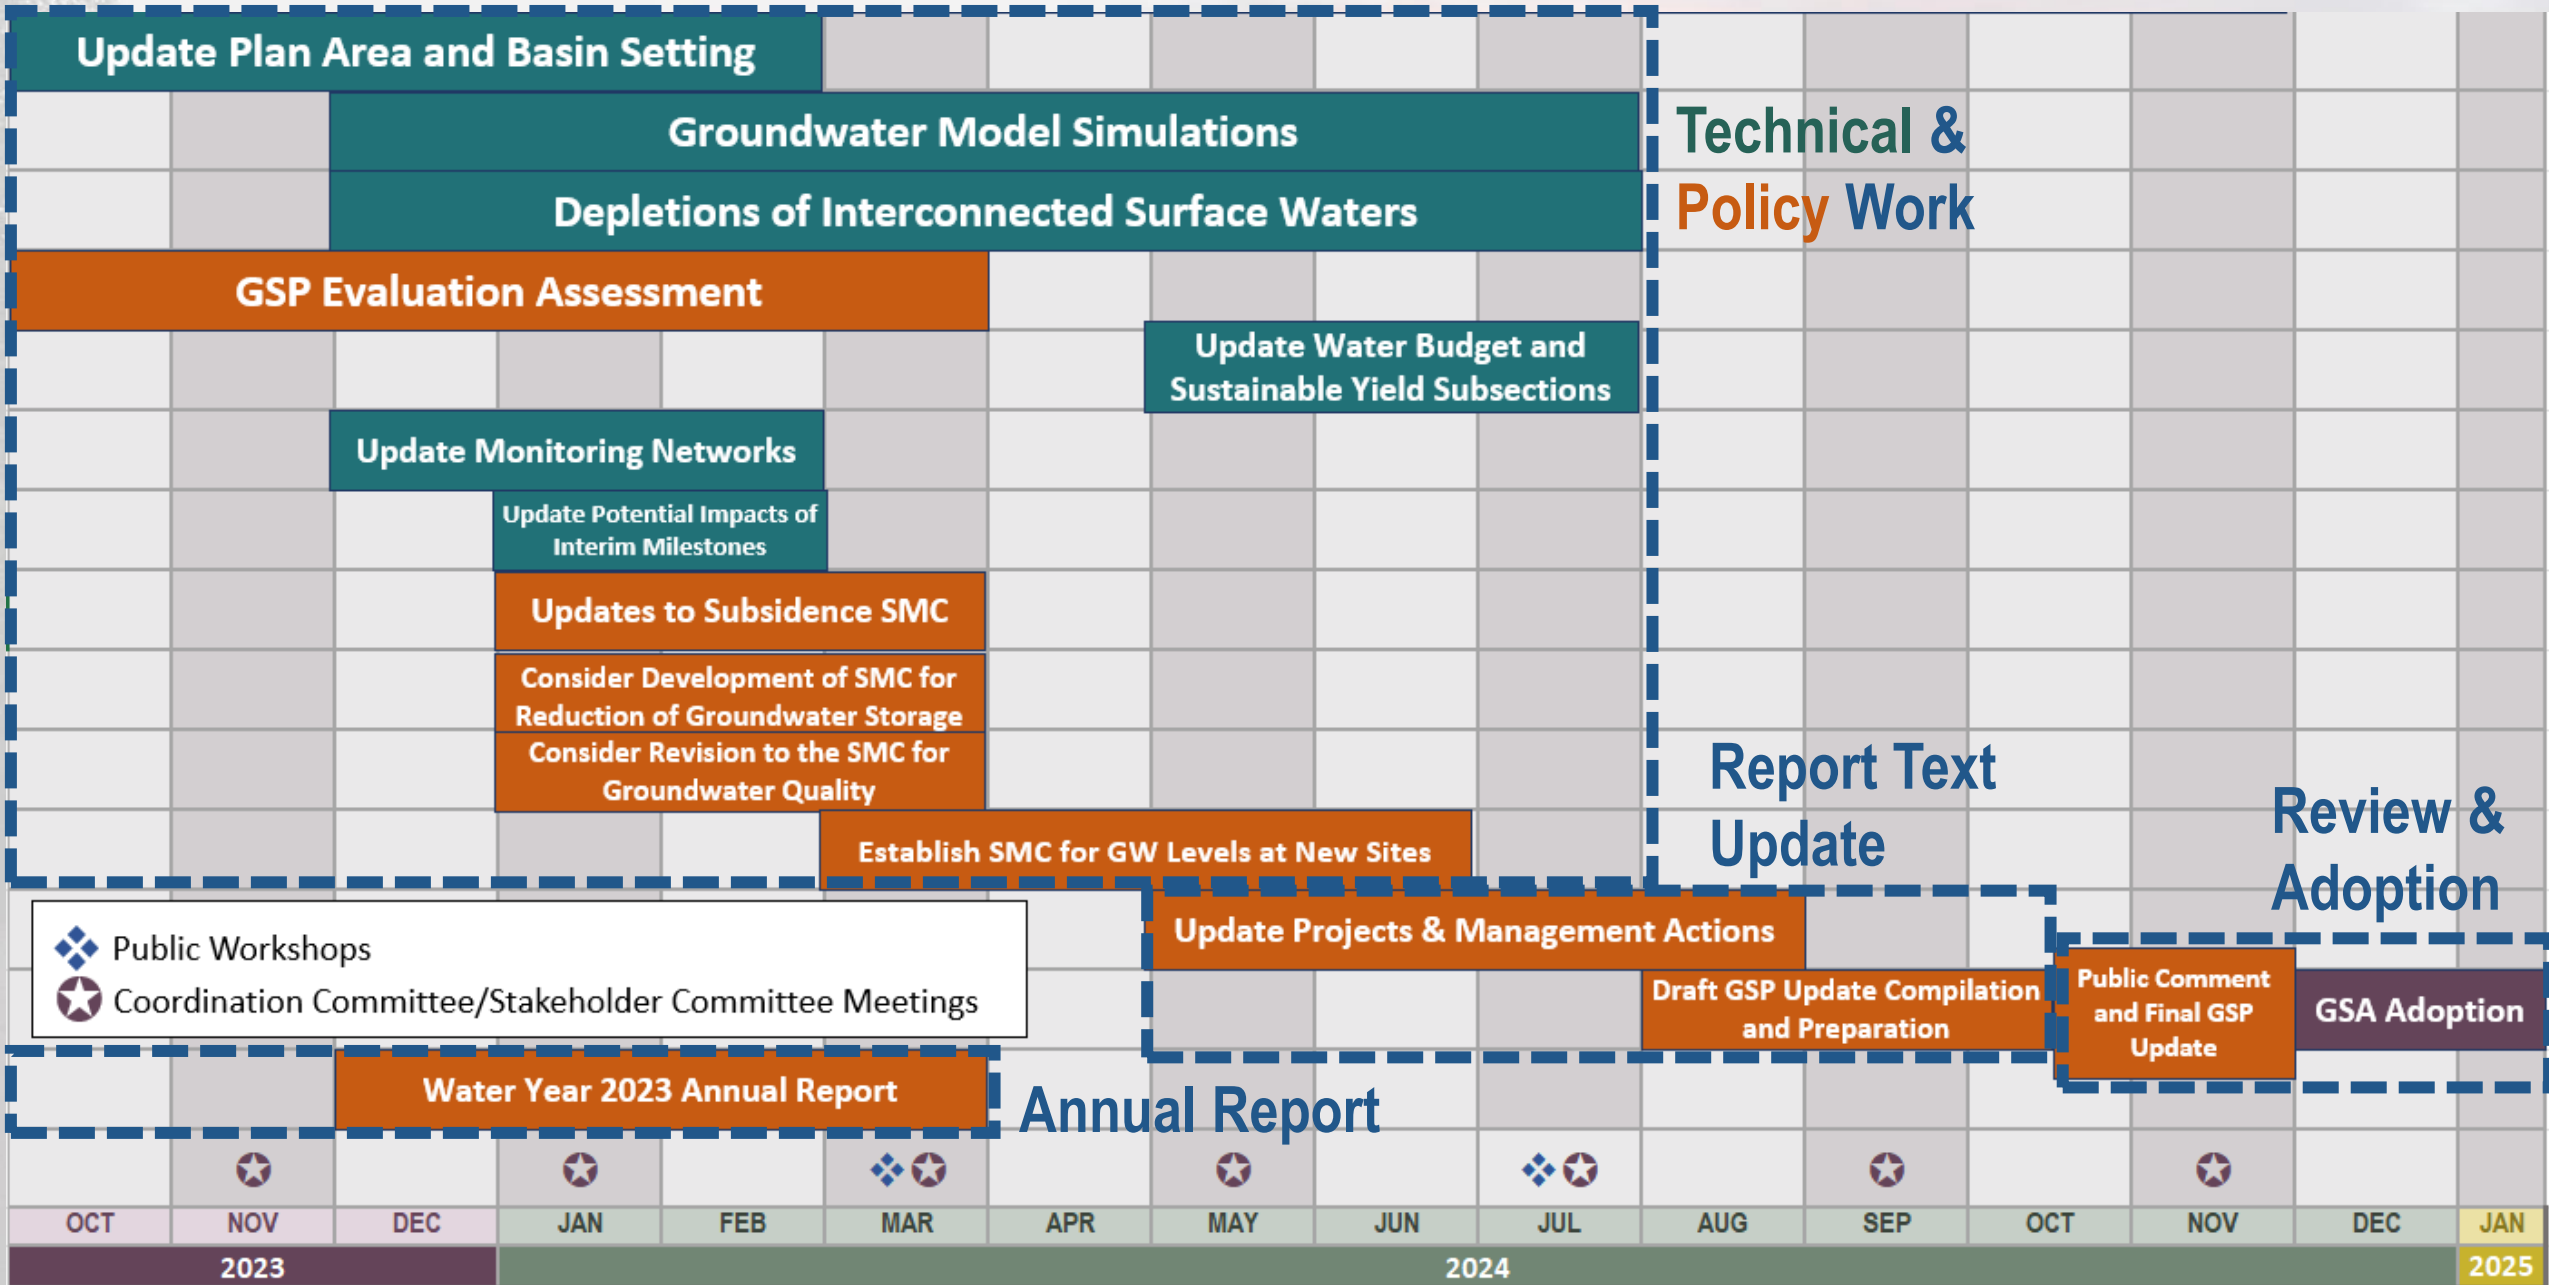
Update Plan Area and Basin Setting

Groundwater Model Simulations

Depletions of Interconnected Surface Waters

Technical & Policy Work

GSP Evaluation Assessment

Update Water Budget and Sustainable Yield Subsections

Update Monitoring Networks

Update Potential Impacts of Interim Milestones

Updates to Subsidence SMC

Consider Development of SMC for Reduction of Groundwater Storage

Consider Revision to the SMC for Groundwater Quality

Report Text Update

Review & Adoption

Establish SMC for GW Levels at New Sites

Public Workshops
Coordination Committee/Stakeholder Committee Meetings

Update Projects & Management Actions

Draft GSP Update Compilation and Preparation

Public Comment and Final GSP Update

GSA Adoption

Water Year 2023 Annual Report

Annual Report

| OCT | NOV | DEC | JAN | FEB | MAR | APR | MAY | JUN | JUL | AUG | SEP | OCT | NOV | DEC | JAN |
|---|---|---|---|---|---|---|---|---|---|---|---|---|---|---|---|
| 2023 | | | 2024 | | | | | | | | | | | | 2025 |